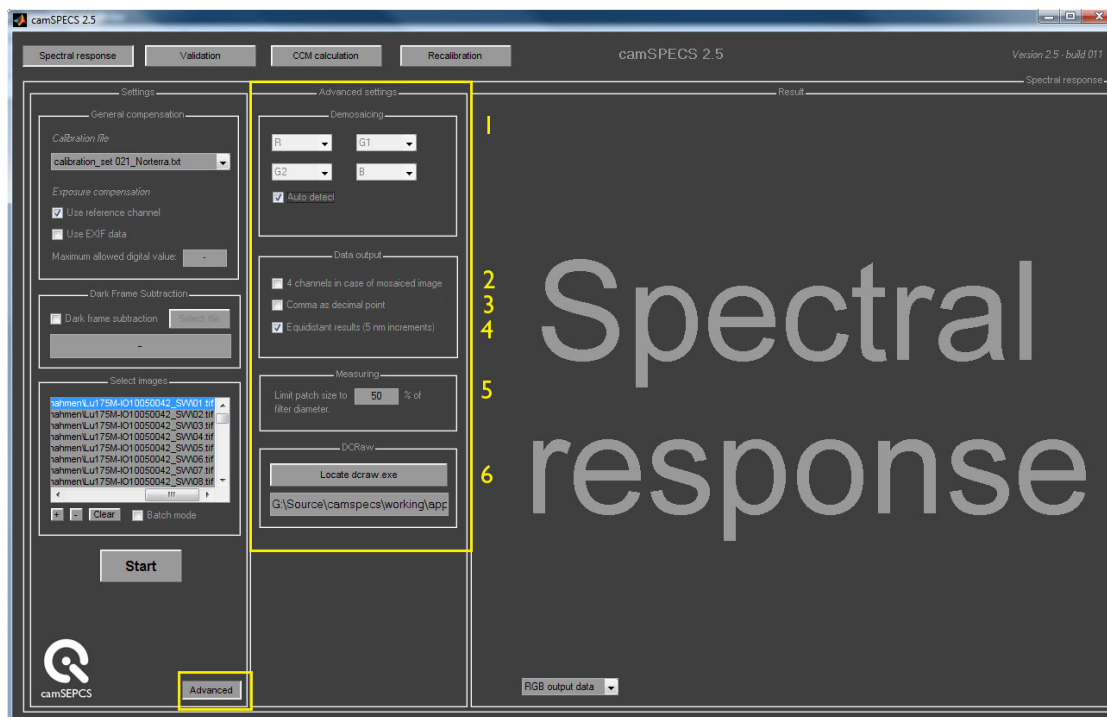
camSPECS 2.5

Spectral response
Validation
CCM calculation
Recalibration
camSPECS 2.5
Version 2.5 - build 011

Spectral response

Settings

General compensation
Calibration file
calibration_set 021_Norterra.txt
Exposure compensation
Use reference channel
Use EXIF data
Maximum allowed digital value: -

Dark Frame Subtraction
Dark frame subtraction
Select file
-

Select images
nahmen\Lu175M-IO10050042_SW\01.tif
nahmen\Lu175M-IO10050042_SW\02.tif
nahmen\Lu175M-IO10050042_SW\03.tif
nahmen\Lu175M-IO10050042_SW\04.tif
nahmen\Lu175M-IO10050042_SW\05.tif
nahmen\Lu175M-IO10050042_SW\06.tif
nahmen\Lu175M-IO10050042_SW\07.tif
nahmen\Lu175M-IO10050042_SW\08.tif
+ - Clear
Batch mode

Start

camSEPCS

Advanced

Advanced settings

Demosaicing
1
R
G1
G2
B
Auto detect

Data output
2
4 channels in case of mosaiced image
3
Comma as decimal point
4
Equidistant results (5 nm increments)

Measuring
5
Limit patch size to 50 % of filter diameter.

DCRaw
6
Locate dcraw.exe
G:\Source\camspecs\working\app

Result

Spectral response

RGB output data